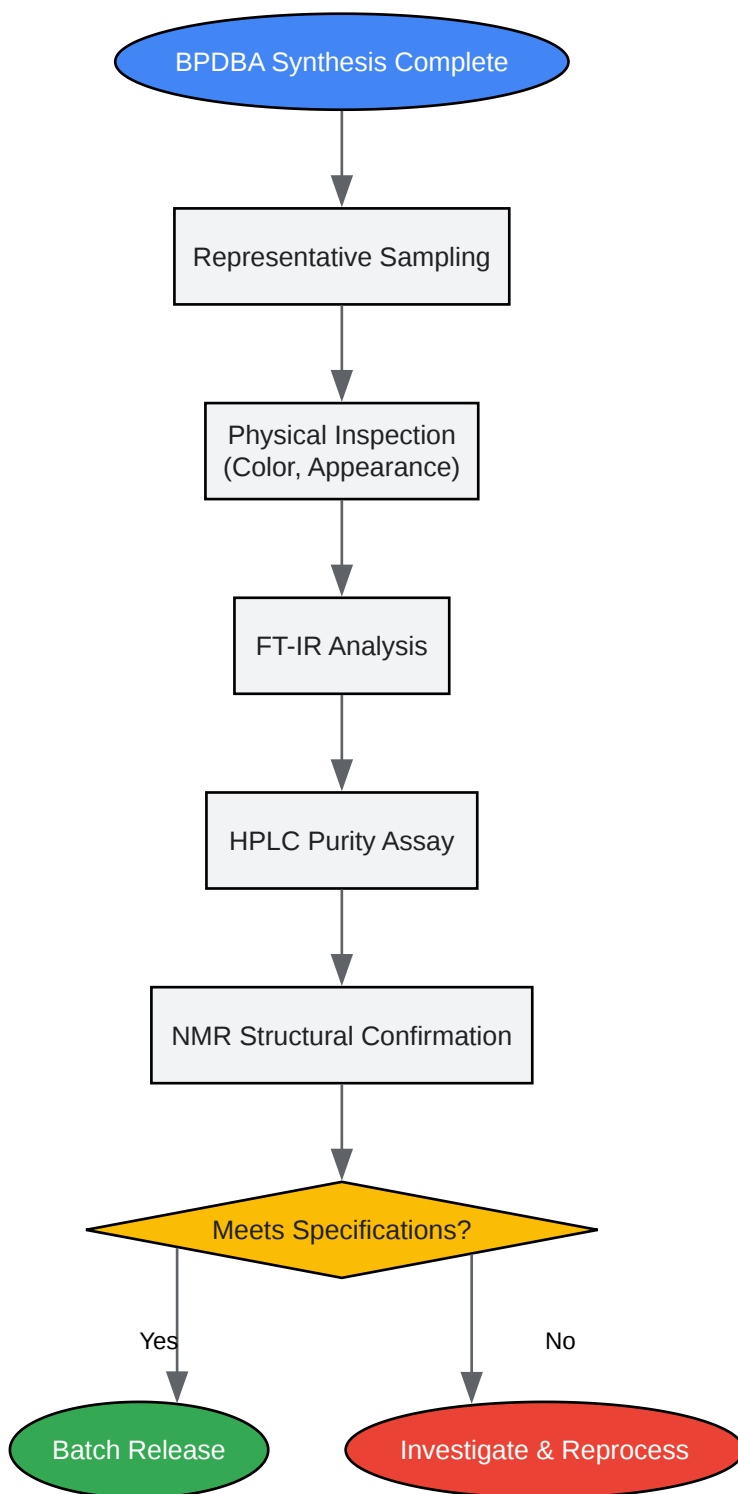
BPDBA Synthesis Complete

Representative Sampling

Physical Inspection (Color, Appearance)

FT-IR Analysis

HPLC Purity Assay

NMR Structural Confirmation

Meets Specifications?

Yes

No

Batch Release

Investigate & Reprocess